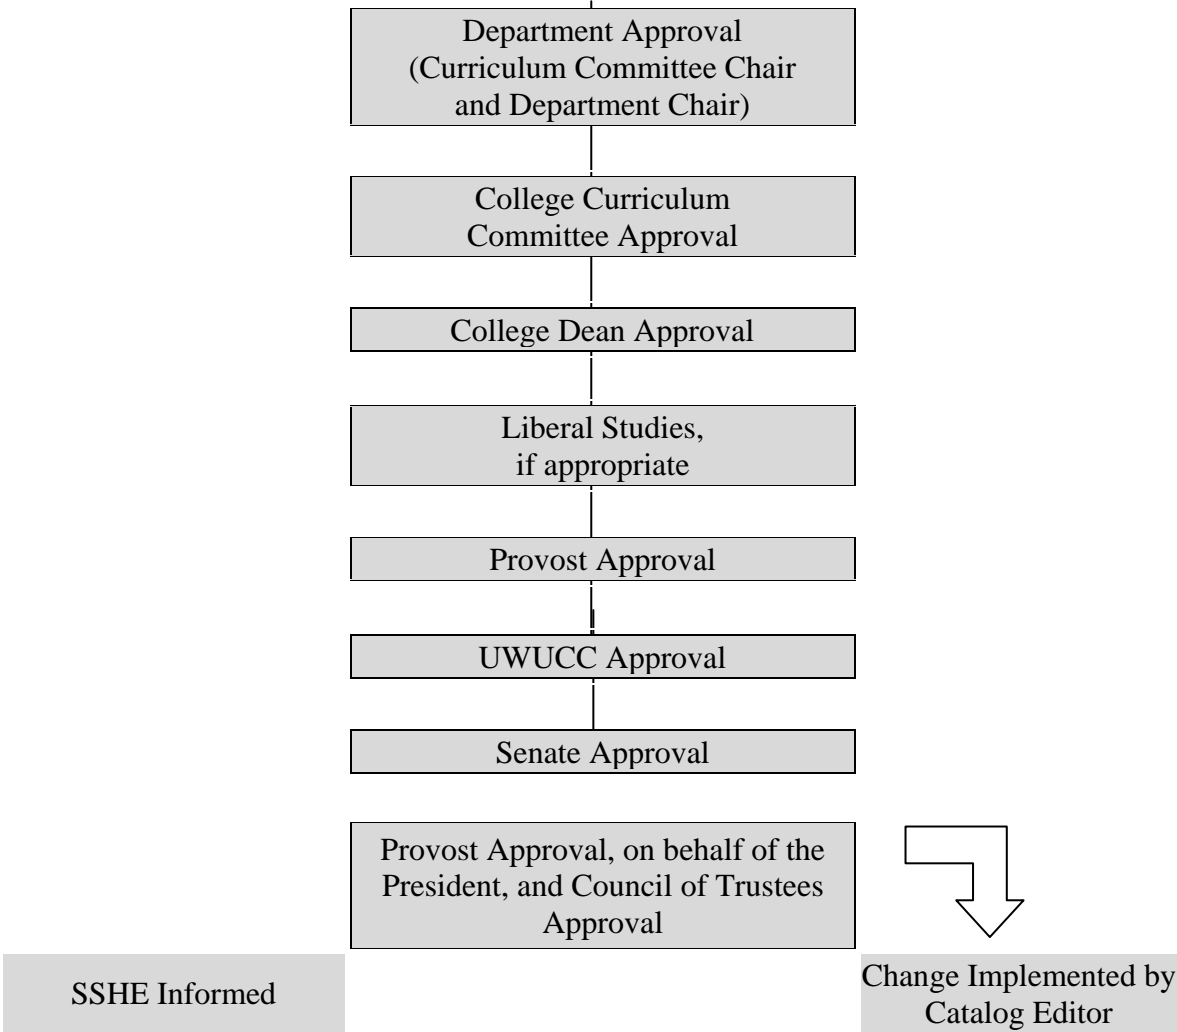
Department Approval (Curriculum Committee Chair and Department Chair)

College Curriculum Committee Approval

College Dean Approval

Liberal Studies, if appropriate

Provost Approval

UWUCC Approval

Senate Approval

Provost Approval, on behalf of the President, and Council of Trustees Approval

SSHE Informed

Change Implemented by Catalog Editor